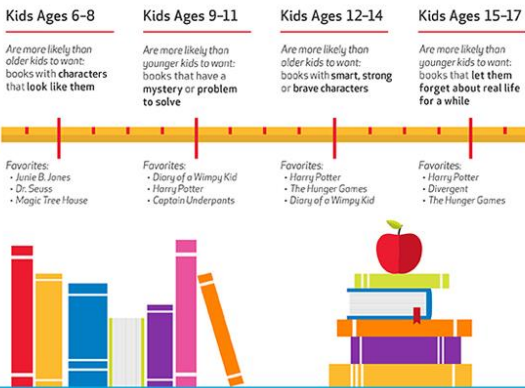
Kids Ages 6–8

Are more likely than older kids to want: books with characters that look like them

Favorites:
• Junie B. Jones
• Dr. Seuss
• Magic Tree House

Kids Ages 9–11

Are more likely than younger kids to want: books that have a mystery or problem to solve

Favorites:
• Diary of a Wimpy Kid
• Harry Potter
• Captain Underpants

Kids Ages 12–14

Are more likely than older kids to want: books with smart, strong or brave characters

Favorites:
• Harry Potter
• The Hunger Games
• Diary of a Wimpy Kid

Kids Ages 15–17

Are more likely than younger kids to want: books that let them forget about real life for a while

Favorites:
• Harry Potter
• Divergent
• The Hunger Games